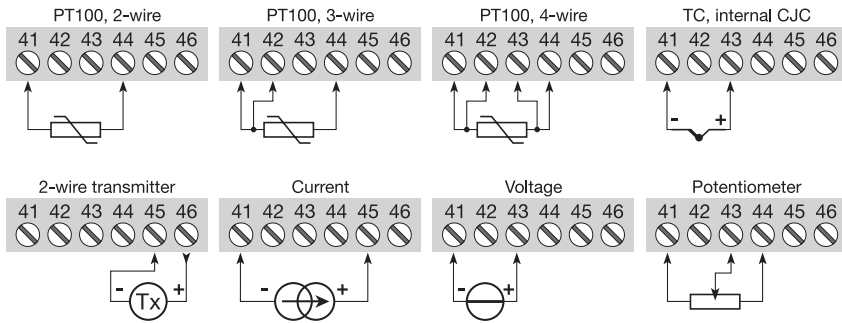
PT100, 2-wire
41 42 43 44 45 46

PT100, 3-wire
41 42 43 44 45 46

PT100, 4-wire
41 42 43 44 45 46

TC, internal CJC
41 42 43 44 45 46
- +

2-wire transmitter
41 42 43 44 45 46
- Tx +

Current
41 42 43 44 45 46
- +

Voltage
41 42 43 44 45 46
- +

Potentiometer
41 42 43 44 45 46